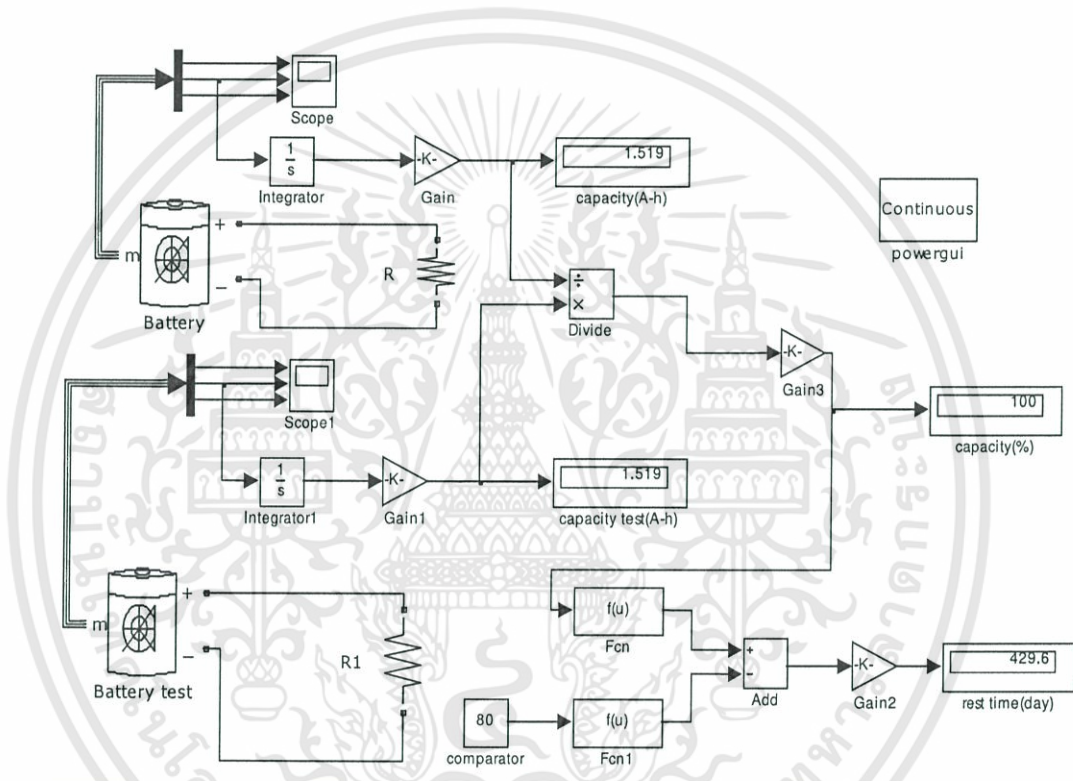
Scope

$\frac{1}{s}$

Integrator

-K-

Gain

1.519

capacity(A-h)

Continuous

powergui

m

+

−

Battery

R

÷

×

Divide

-K-

Gain3

100

capacity(%)

Scope1

$\frac{1}{s}$

Integrator1

-K-

Gain1

1.519

capacity test(A-h)

m

+

−

Battery test

R1

f(u)

Fcn

+

−

Add

-K-

Gain2

429.6

rest time(day)

80

comparator

f(u)

Fcn1